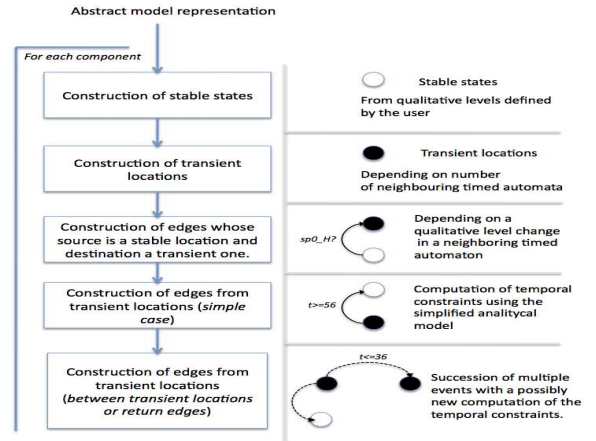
Abstract model representation

For each component

Construction of stable states

Stable states

From qualitative levels defined by the user

Construction of transient locations

Transient locations

Depending on number of neighbouring timed automata

Construction of edges whose source is a stable location and destination a transient one.

sp0_H?

Depending on a qualitative level change in a neighboring timed automaton

Construction of edges from transient locations (*simple case*)

$t>=56$

Computation of temporal constraints using the simplified analitycal model

Construction of edges from transient locations (*between transient locations or return edges*)

$t<=36$

Succession of multiple events with a possibly new computation of the temporal constraints.